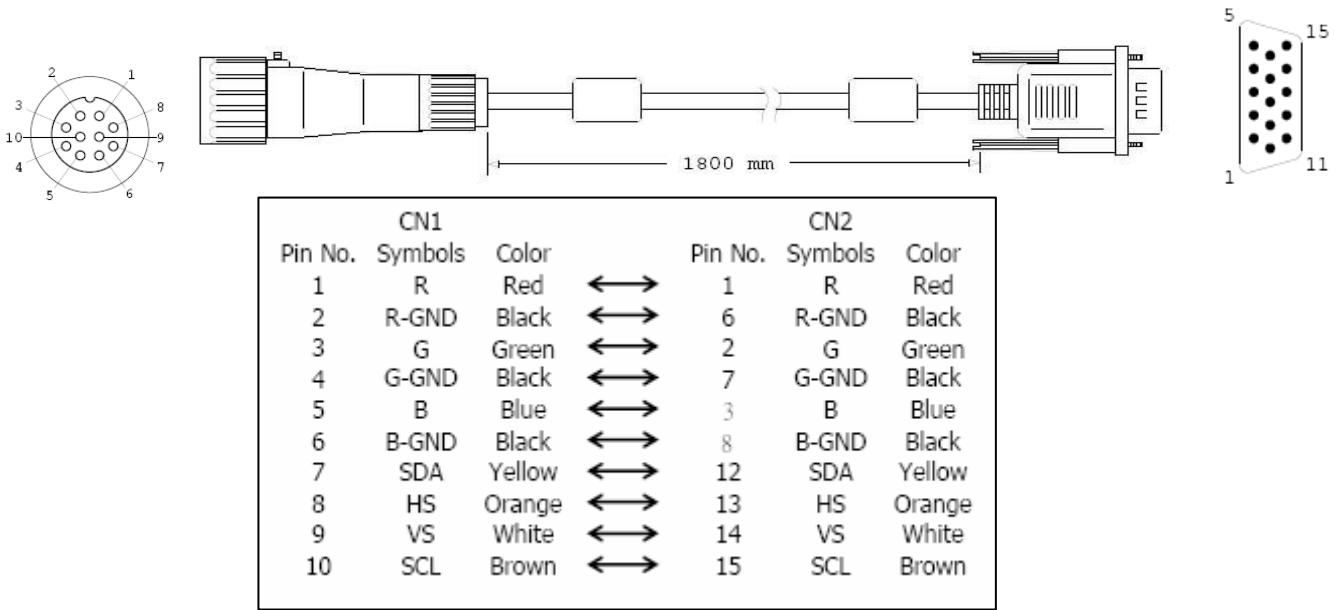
2 1 3 8 10 9 4 7 5 6

1800 mm

5 15 1 11

| CN1 | | | | CN2 | | |
|---|---|---|---|---|---|---|
| Pin No. | Symbols | Color | | Pin No. | Symbols | Color |
| 1 | R | Red | ⟷ | 1 | R | Red |
| 2 | R-GND | Black | ⟷ | 6 | R-GND | Black |
| 3 | G | Green | ⟷ | 2 | G | Green |
| 4 | G-GND | Black | ⟷ | 7 | G-GND | Black |
| 5 | B | Blue | ⟷ | 3 | B | Blue |
| 6 | B-GND | Black | ⟷ | 8 | B-GND | Black |
| 7 | SDA | Yellow | ⟷ | 12 | SDA | Yellow |
| 8 | HS | Orange | ⟷ | 13 | HS | Orange |
| 9 | VS | White | ⟷ | 14 | VS | White |
| 10 | SCL | Brown | ⟷ | 15 | SCL | Brown |